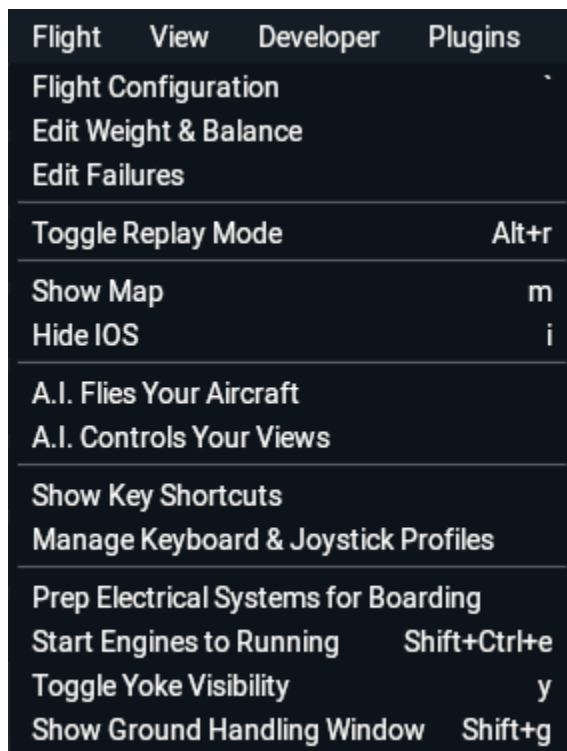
Flight View Developer Plugins

Flight Configuration `
Edit Weight & Balance
Edit Failures

Toggle Replay Mode Alt+r

Show Map m
Hide IOS i

A.I. Flies Your Aircraft
A.I. Controls Your Views

Show Key Shortcuts
Manage Keyboard & Joystick Profiles

Prep Electrical Systems for Boarding
Start Engines to Running Shift+Ctrl+e
Toggle Yoke Visibility y
Show Ground Handling Window Shift+g